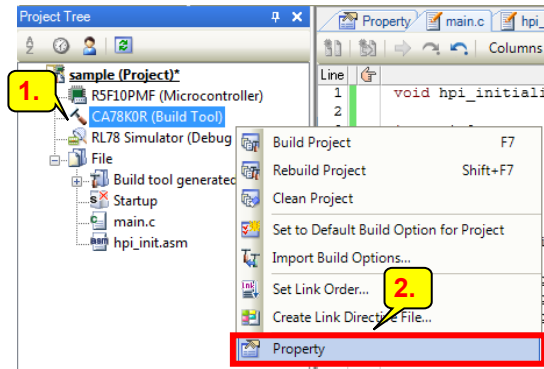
Project Tree
Property
main.c
hpi_
Columns
sample (Project)*
R5F10PMF (Microcontroller)
1.
CA78K0R (Build Tool)
RL78 Simulator (Debug
File
Build tool generated
Startup
main.c
hpi_init.asm
Line
1
2
void hpi_initial
Build Project F7
Rebuild Project Shift+F7
Clean Project
Set to Default Build Option for Project
Import Build Options...
Set Link Order...
2.
Create Link Directive File...
Property